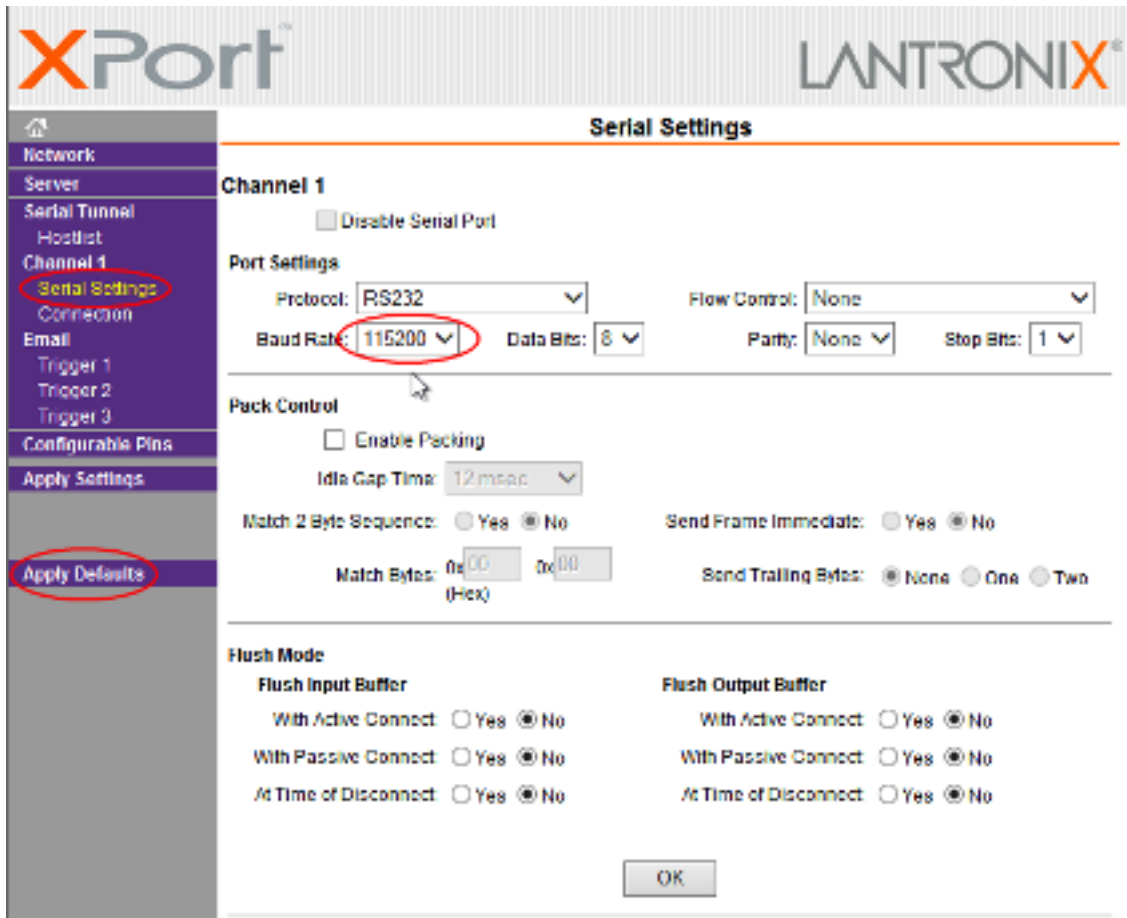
XPort™ LANTRONIX®

Network
Server
Serial Tunnel
Hostlist
Channel 1
Serial Settings
Connection
Email
Trigger 1
Trigger 2
Trigger 3
Configurable Pins
Apply Settings

Apply Defaults

Serial Settings

Channel 1

Disable Serial Port

Port Settings

Protocol: RS232
Flow Control: None
Baud Rate: 115200
Data Bits: 8
Parity: None
Stop Bits: 1

Pack Control

Enable Packing
Idle Gap Time: 12 msec
Match 2 Byte Sequence: Yes No
Send Frame Immediate: Yes No
Match Bytes: 0x 00 0x 00 (Hex)
Send Trailing Bytes: None One Two

Flush Mode

Flush Input Buffer
With Active Connect: Yes No
With Passive Connect: Yes No
At Time of Disconnect: Yes No

Flush Output Buffer
With Active Connect: Yes No
With Passive Connect: Yes No
At Time of Disconnect: Yes No

OK